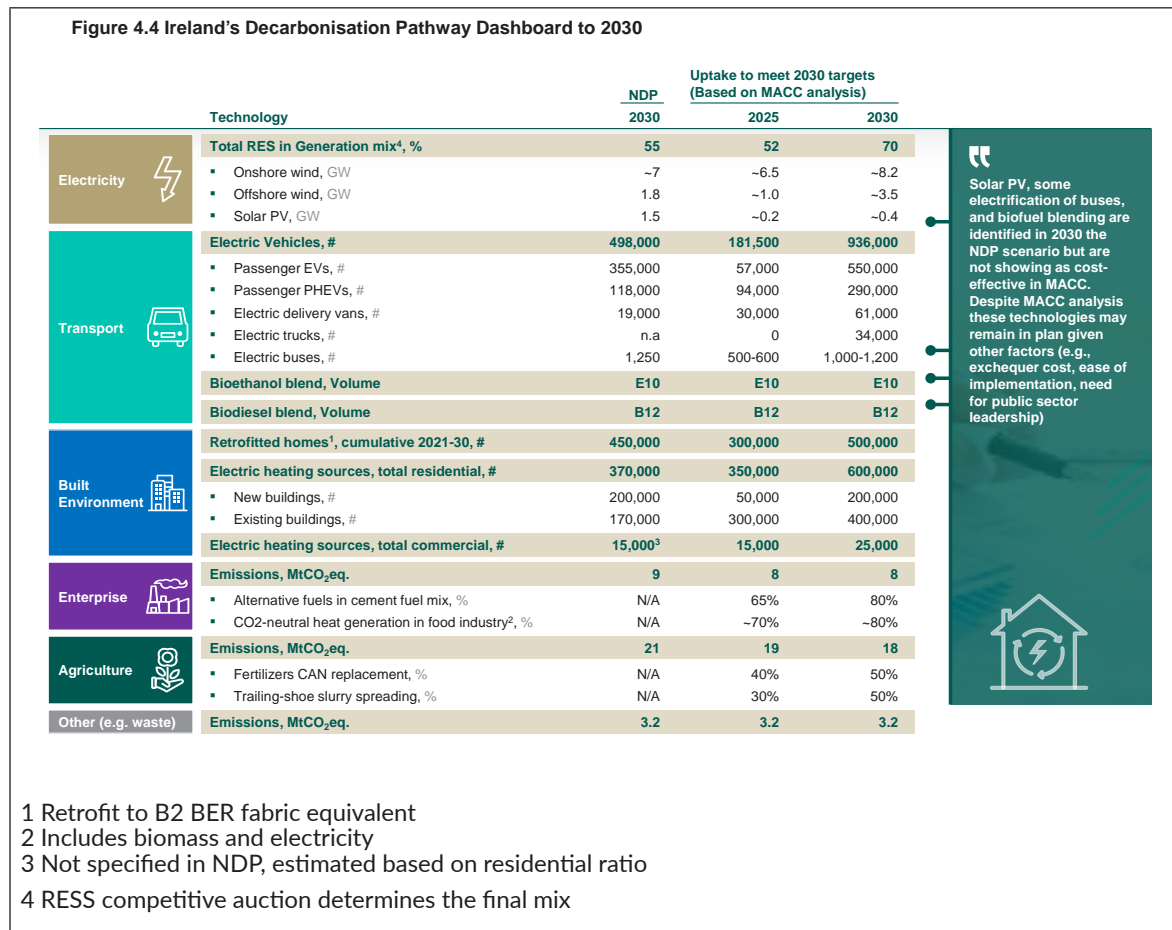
Figure 4.4 Ireland's Decarbonisation Pathway Dashboard to 2030

| | Technology | NDP 2030 | Uptake to meet 2030 targets (Based on MACC analysis) 2025 | 2030 |
|---|---|---|---|---|
| Electricity | Total RES in Generation mix⁴, % | 55 | 52 | 70 |
| | ▪ Onshore wind, GW | ~7 | ~6.5 | ~8.2 |
| | ▪ Offshore wind, GW | 1.8 | ~1.0 | ~3.5 |
| | ▪ Solar PV, GW | 1.5 | ~0.2 | ~0.4 |
| Transport | Electric Vehicles, # | 498,000 | 181,500 | 936,000 |
| | ▪ Passenger EVs, # | 355,000 | 57,000 | 550,000 |
| | ▪ Passenger PHEVs, # | 118,000 | 94,000 | 290,000 |
| | ▪ Electric delivery vans, # | 19,000 | 30,000 | 61,000 |
| | ▪ Electric trucks, # | n.a | 0 | 34,000 |
| | ▪ Electric buses, # | 1,250 | 500-600 | 1,000-1,200 |
| | Bioethanol blend, Volume | E10 | E10 | E10 |
| | Biodiesel blend, Volume | B12 | B12 | B12 |
| Built Environment | Retrofitted homes¹, cumulative 2021-30, # | 450,000 | 300,000 | 500,000 |
| | Electric heating sources, total residential, # | 370,000 | 350,000 | 600,000 |
| | ▪ New buildings, # | 200,000 | 50,000 | 200,000 |
| | ▪ Existing buildings, # | 170,000 | 300,000 | 400,000 |
| | Electric heating sources, total commercial, # | 15,000³ | 15,000 | 25,000 |
| Enterprise | Emissions, MtCO$_2$eq. | 9 | 8 | 8 |
| | ▪ Alternative fuels in cement fuel mix, % | N/A | 65% | 80% |
| | ▪ CO2-neutral heat generation in food industry², % | N/A | ~70% | ~80% |
| Agriculture | Emissions, MtCO$_2$eq. | 21 | 19 | 18 |
| | ▪ Fertilizers CAN replacement, % | N/A | 40% | 50% |
| | ▪ Trailing-shoe slurry spreading, % | N/A | 30% | 50% |
| Other (e.g. waste) | Emissions, MtCO$_2$eq. | 3.2 | 3.2 | 3.2 |

Solar PV, some electrification of buses, and biofuel blending are identified in 2030 the NDP scenario but are not showing as cost-effective in MACC. Despite MACC analysis these technologies may remain in plan given other factors (e.g., exchequer cost, ease of implementation, need for public sector leadership)

1 Retrofit to B2 BER fabric equivalent
2 Includes biomass and electricity
3 Not specified in NDP, estimated based on residential ratio
4 RESS competitive auction determines the final mix